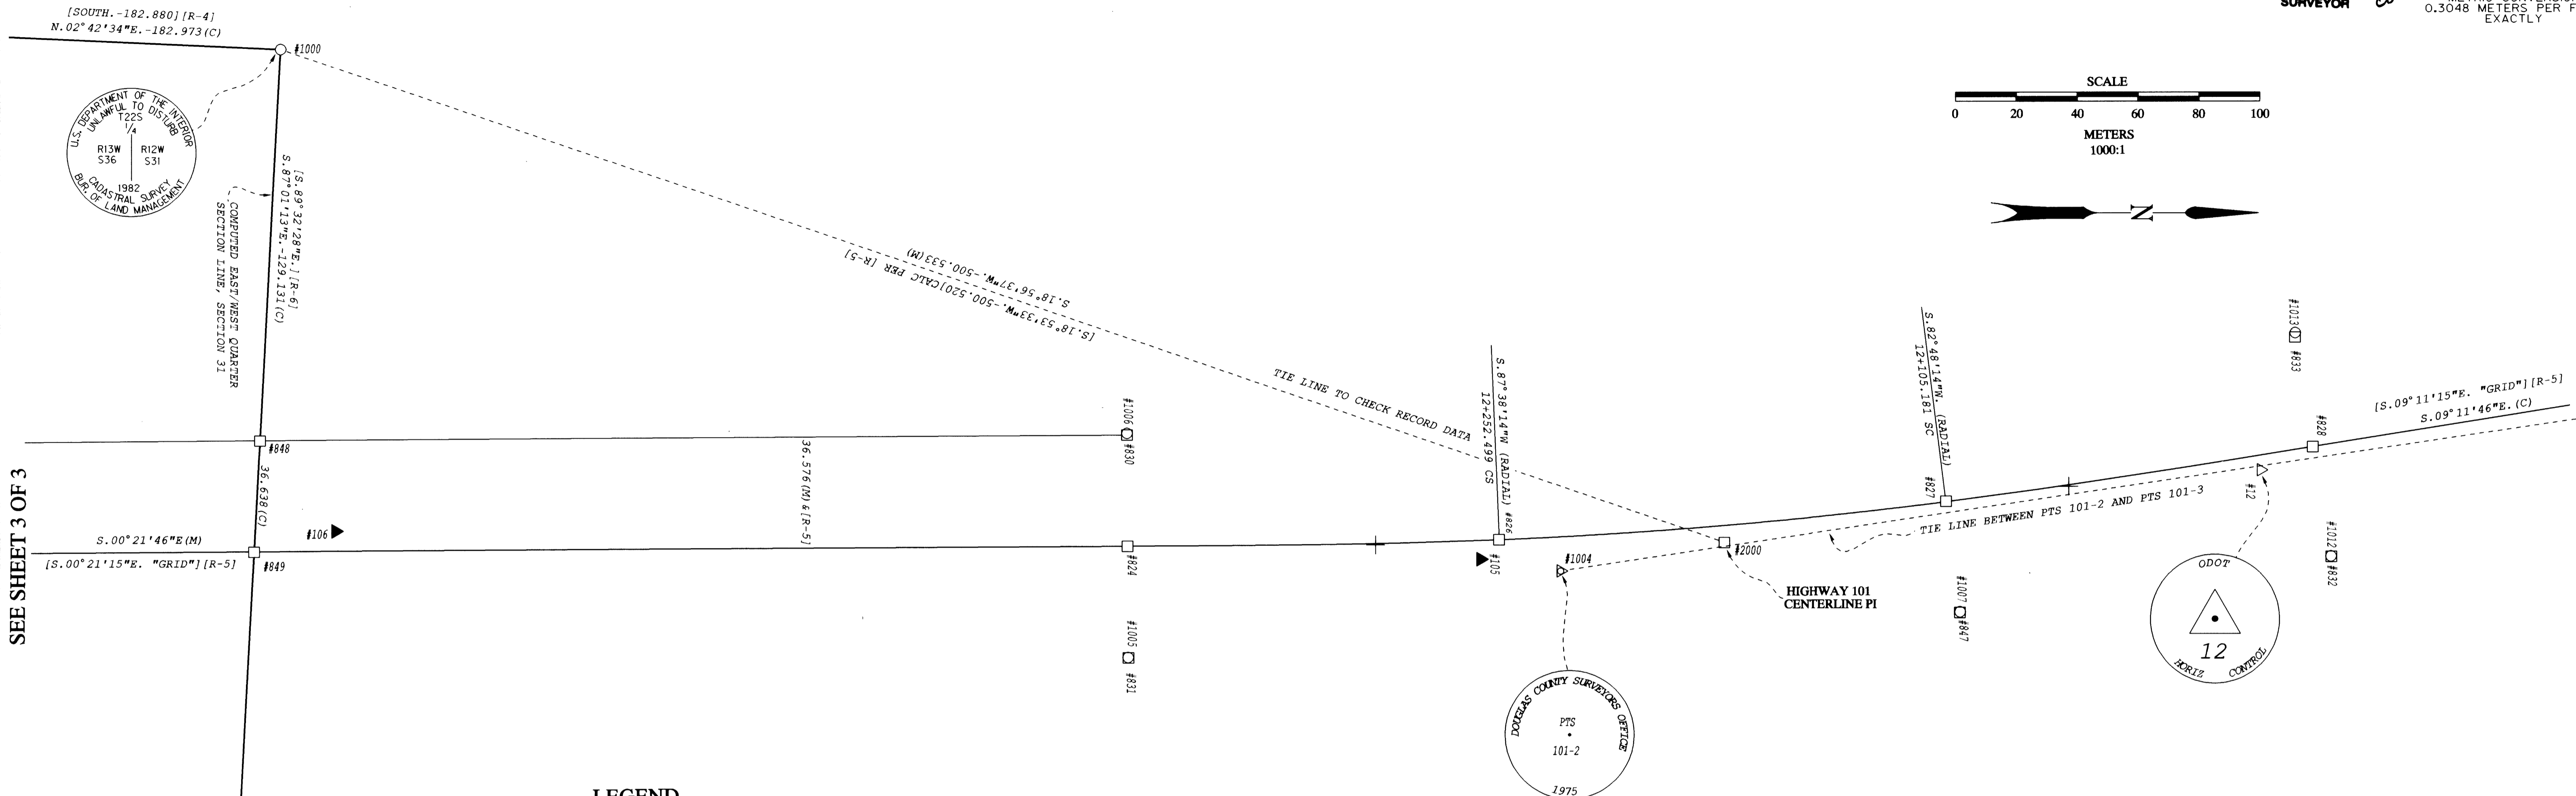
[SOUTH.-182.880][R-4]
N.02°42'34"E.-182.973(C)

#1000

SURVEYOR

0.3048 METERS PER F
EXACTLY

SCALE
0 20 40 60 80 100
METERS
1000:1

N

U.S. DEPARTMENT OF THE INTERIOR
UNLAWFUL TO DISTURB
T22S
1/4
R13W S36
R12W S31
1982
CADASTRAL SURVEY
BUR. OF LAND MANAGEMENT

[S.89°32'28"E.][R-6]
S.87°01'13"E.-129.131(C)

COMPUTED EAST/WEST QUARTER
SECTION LINE, SECTION 31

S.18°56'37"W.-500.533(M)
[S.18°53'33"W.-500.520]CALC PER [R-5]

TIE LINE TO CHECK RECORD DATA

S.87°38'14"W (RADIAL)
12+252.499 CS

S.82°48'14"W. (RADIAL)
12+105.181 SC

#1013
#833

[S.09°11'15"E. "GRID"][R-5]
S.09°11'46"E.(C)

#828

#1006
#830

#848

36.638(C)

36.576(M) & [R-5]

#826

#827

TIE LINE BETWEEN PTS 101-2 AND PTS 101-3

#12

SEE SHEET 3 OF 3

S.00°21'46"E(M)
[S.00°21'15"E. "GRID"][R-5]

#849

#106

#824

#105

#1004

#2000

HIGHWAY 101
CENTERLINE PI

#1012
#832

#1007
#847

#1005
#831

ODOT
12
HORIZ CONTROL

DOUGLAS COUNTY SURVEYORS OFFICE
PTS
101-2
1975

LEGEND